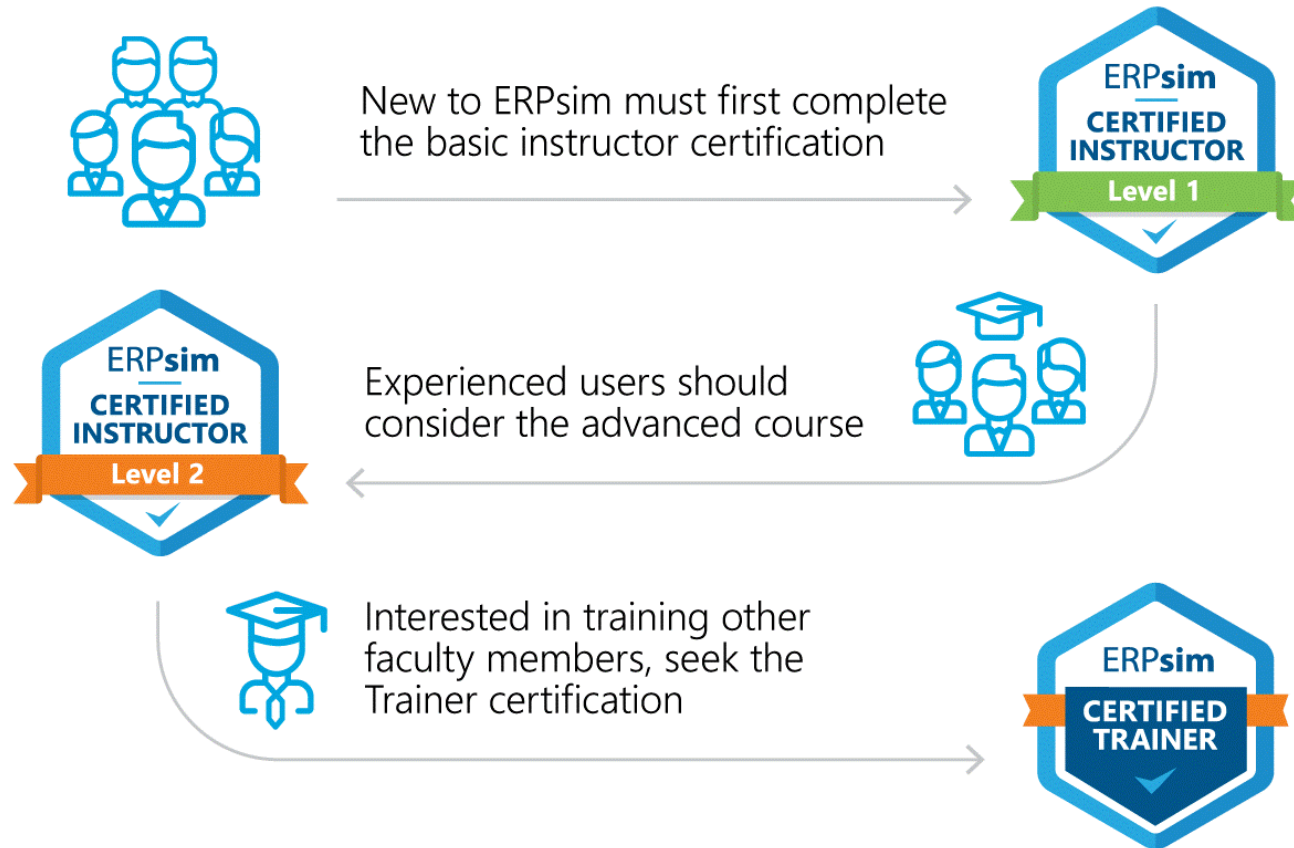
New to ERPsim must first complete the basic instructor certification

ERPsim
CERTIFIED INSTRUCTOR
Level 1

ERPsim
CERTIFIED INSTRUCTOR
Level 2

Experienced users should consider the advanced course

Interested in training other faculty members, seek the Trainer certification

ERPsim
CERTIFIED TRAINER